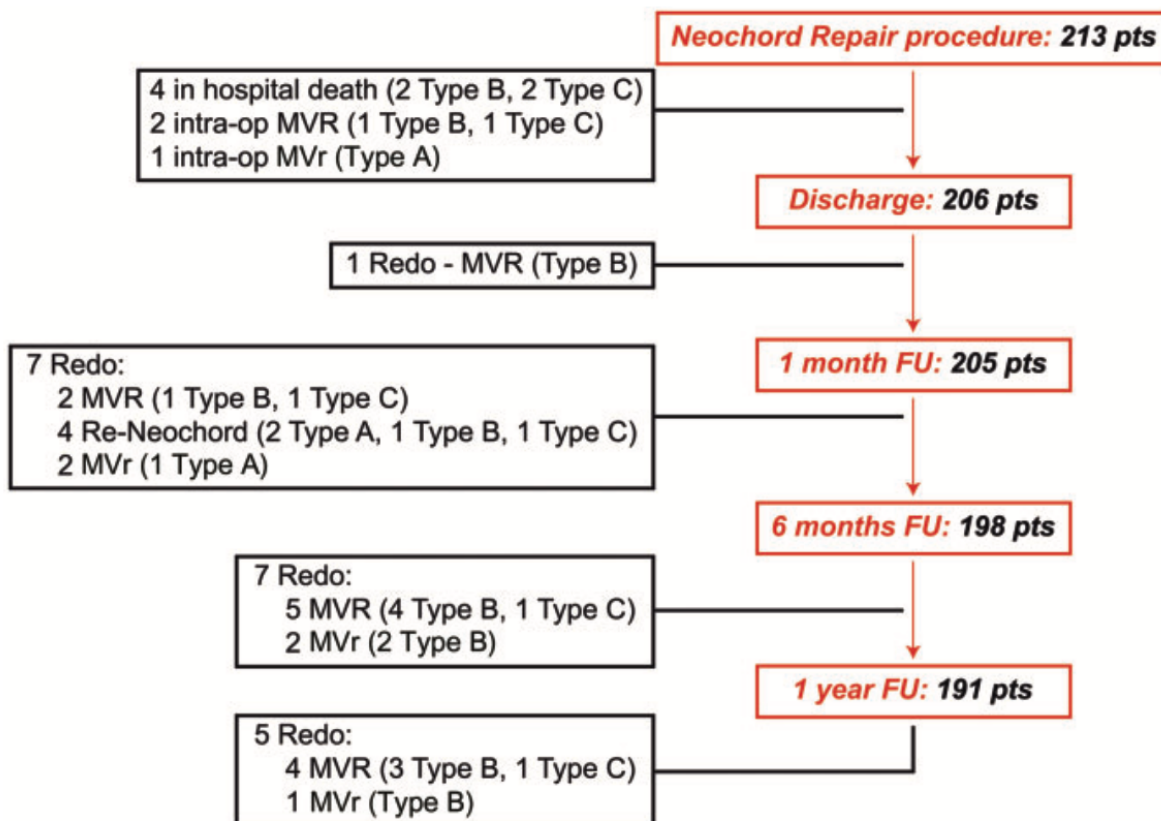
Neochord Repair procedure: 213 pts

4 in hospital death (2 Type B, 2 Type C)
2 intra-op MVR (1 Type B, 1 Type C)
1 intra-op MVr (Type A)

Discharge: 206 pts

1 Redo - MVR (Type B)

1 month FU: 205 pts

7 Redo:
2 MVR (1 Type B, 1 Type C)
4 Re-Neochord (2 Type A, 1 Type B, 1 Type C)
2 MVr (1 Type A)

6 months FU: 198 pts

7 Redo:
5 MVR (4 Type B, 1 Type C)
2 MVr (2 Type B)

1 year FU: 191 pts

5 Redo:
4 MVR (3 Type B, 1 Type C)
1 MVr (Type B)